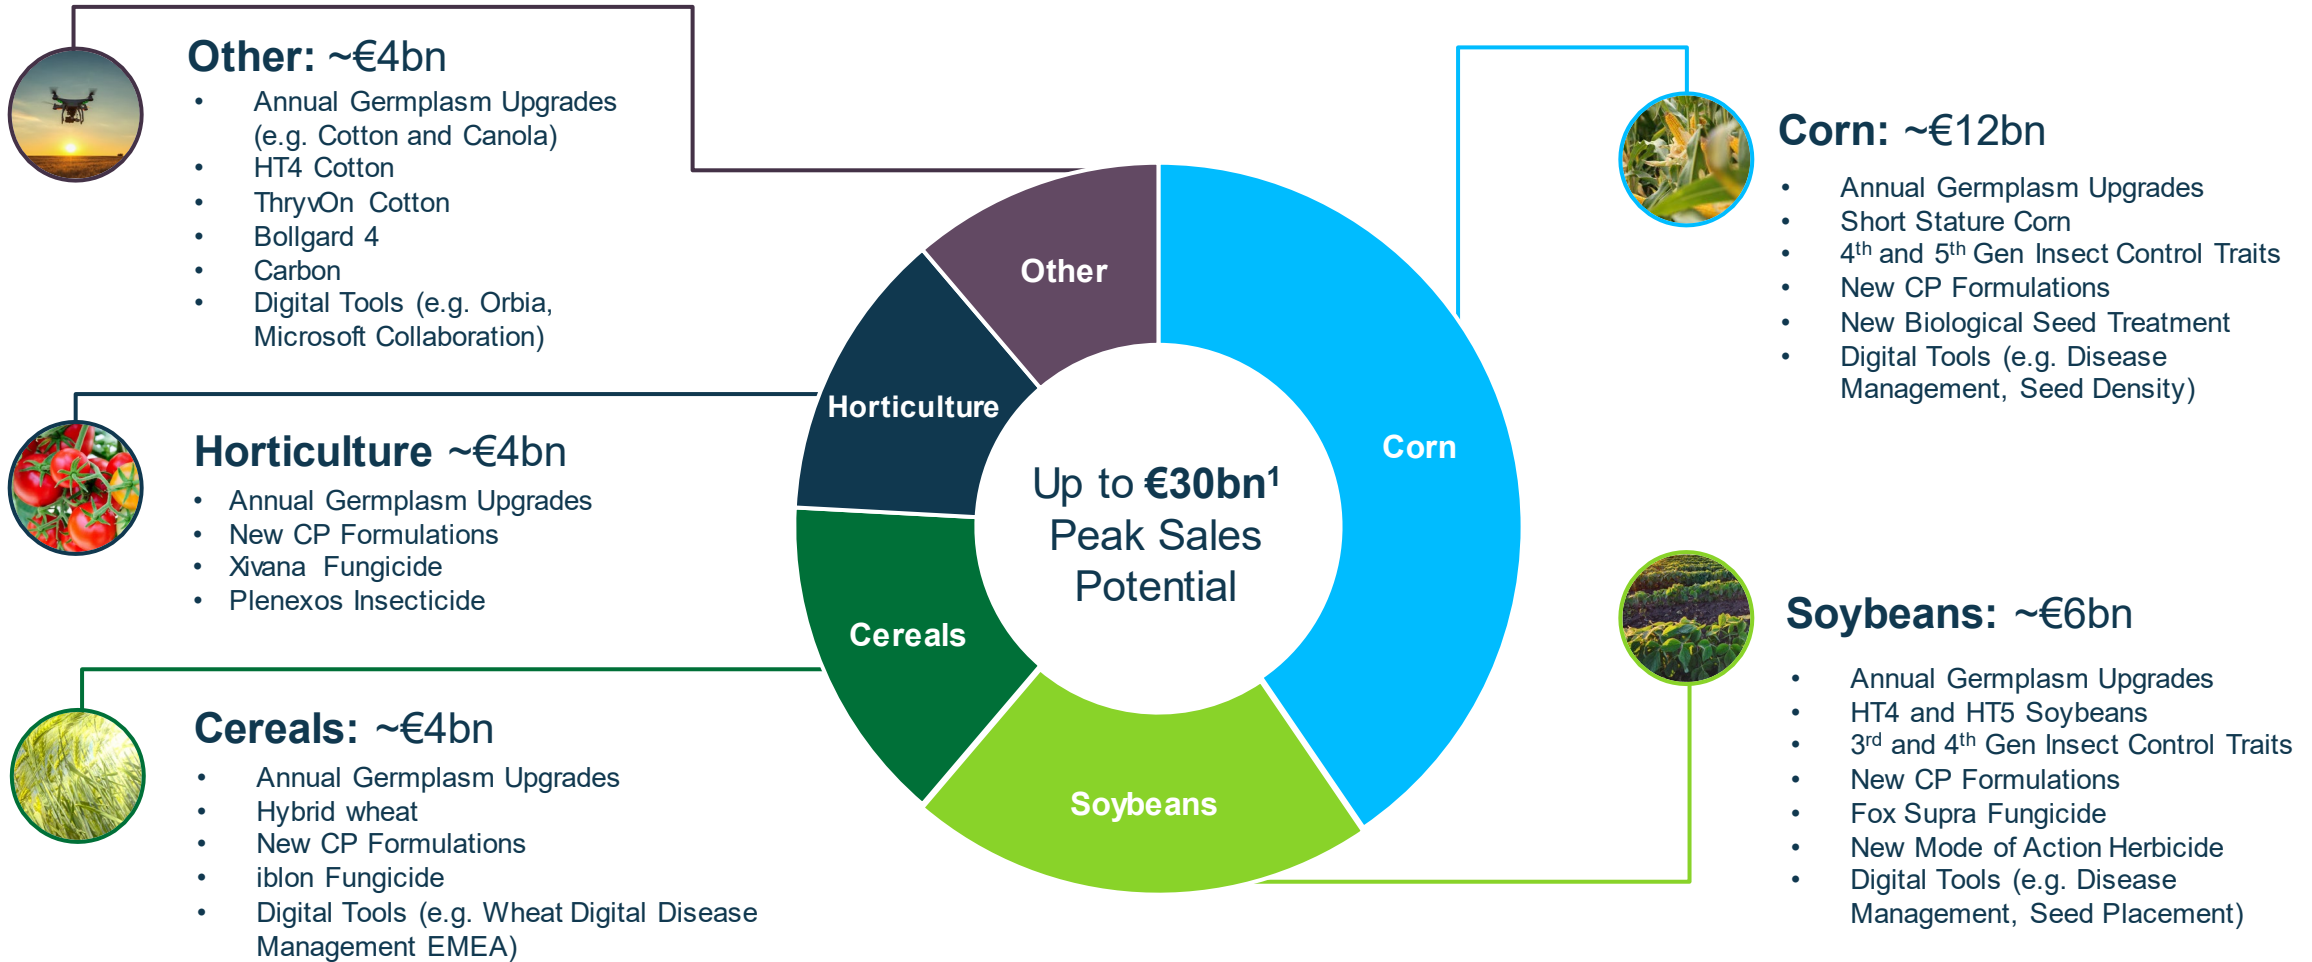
**Other: ~€4bn**
- Annual Germplasm Upgrades (e.g. Cotton and Canola)
- HT4 Cotton
- ThryvOn Cotton
- Bollgard 4
- Carbon
- Digital Tools (e.g. Orbia, Microsoft Collaboration)

**Horticulture ~€4bn**
- Annual Germplasm Upgrades
- New CP Formulations
- Xivana Fungicide
- Plenexos Insecticide

**Cereals: ~€4bn**
- Annual Germplasm Upgrades
- Hybrid wheat
- New CP Formulations
- iblon Fungicide
- Digital Tools (e.g. Wheat Digital Disease Management EMEA)

Other

Horticulture

Cereals

Soybeans

Corn

Up to €30bn$^1$
Peak Sales
Potential

**Corn: ~€12bn**
- Annual Germplasm Upgrades
- Short Stature Corn
- $4^{th}$ and $5^{th}$ Gen Insect Control Traits
- New CP Formulations
- New Biological Seed Treatment
- Digital Tools (e.g. Disease Management, Seed Density)

**Soybeans: ~€6bn**
- Annual Germplasm Upgrades
- HT4 and HT5 Soybeans
- $3^{rd}$ and $4^{th}$ Gen Insect Control Traits
- New CP Formulations
- Fox Supra Fungicide
- New Mode of Action Herbicide
- Digital Tools (e.g. Disease Management, Seed Placement)